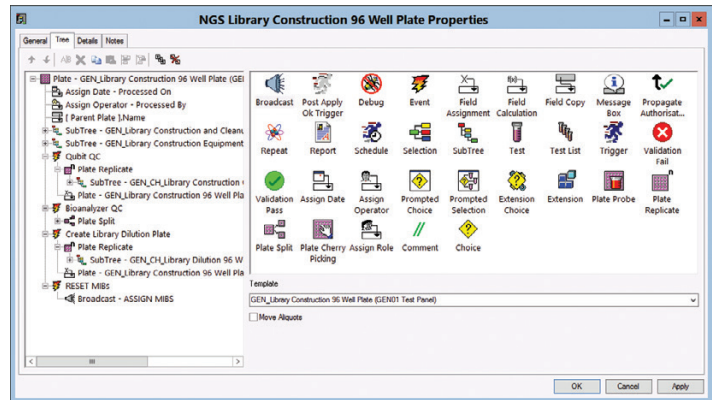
NGS Library Construction 96 Well Plate Properties

General | Tree | Details | Notes

Plate - GEN_Library Construction 96 Well Plate (GE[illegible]
Assign Date - Processed On
Assign Operator - Processed By
[ Parent Plate ].Name
SubTree - GEN_Library Construction and Cleanu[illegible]
SubTree - GEN_Library Construction Equipment
Qubit QC
Plate Replicate
SubTree - GEN_CH_Library Construction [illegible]
Plate - GEN_Library Construction 96 Well Pla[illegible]
Bioanalyzer QC
Plate Split
Create Library Dilution Plate
Plate Replicate
SubTree - GEN_CH_Library Dilution 96 W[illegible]
Plate - GEN_Library Construction 96 Well Pla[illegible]
RESET MIBs
Broadcast - ASSIGN MIBS

Broadcast | Post Apply Ok Trigger | Debug | Event | Field Assignment | Field Calculation | Field Copy | Message Box | Propagate Authorisat...
Repeat | Report | Schedule | Selection | SubTree | Test | Test List | Trigger | Validation Fail
Validation Pass | Assign Date | Assign Operator | Prompted Choice | Prompted Selection | Extension Choice | Extension | Plate Probe | Plate Replicate
Plate Split | Plate Cherry Picking | Assign Role | Comment | Choice

Template
GEN_Library Construction 96 Well Plate (GEN01 Test Panel)
Move Aliquots

OK | Cancel | Apply